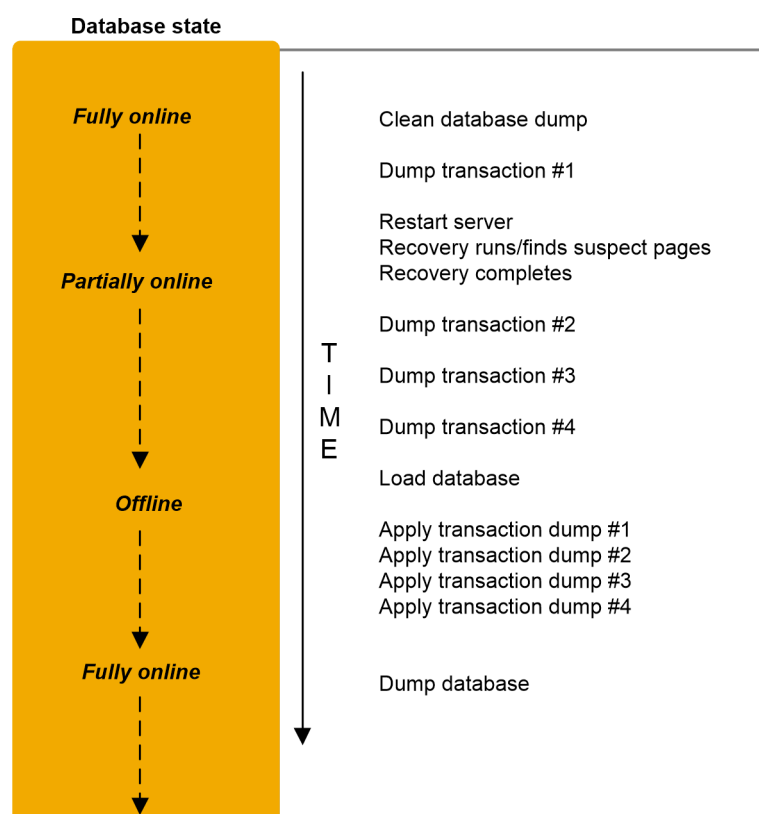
Database state

Fully online

Partially online

Offline

Fully online

TIME

Clean database dump

Dump transaction #1

Restart server
Recovery runs/finds suspect pages
Recovery completes

Dump transaction #2

Dump transaction #3

Dump transaction #4

Load database

Apply transaction dump #1
Apply transaction dump #2
Apply transaction dump #3
Apply transaction dump #4

Dump database